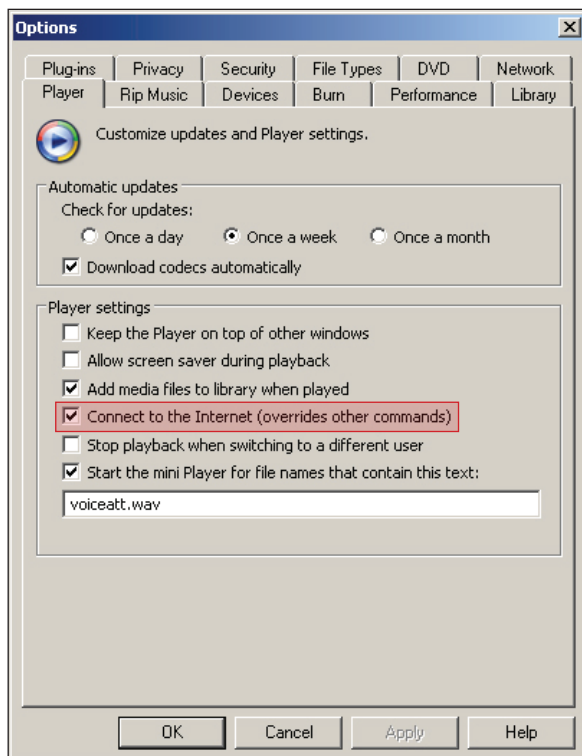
Options

Plug-ins | Privacy | Security | File Types | DVD | Network
Player | Rip Music | Devices | Burn | Performance | Library

Customize updates and Player settings.

Automatic updates
Check for updates:
Once a day
Once a week
Once a month
Download codecs automatically

Player settings
Keep the Player on top of other windows
Allow screen saver during playback
Add media files to library when played
Connect to the Internet (overrides other commands)
Stop playback when switching to a different user
Start the mini Player for file names that contain this text:
voiceatt.wav

OK
Cancel
Apply
Help